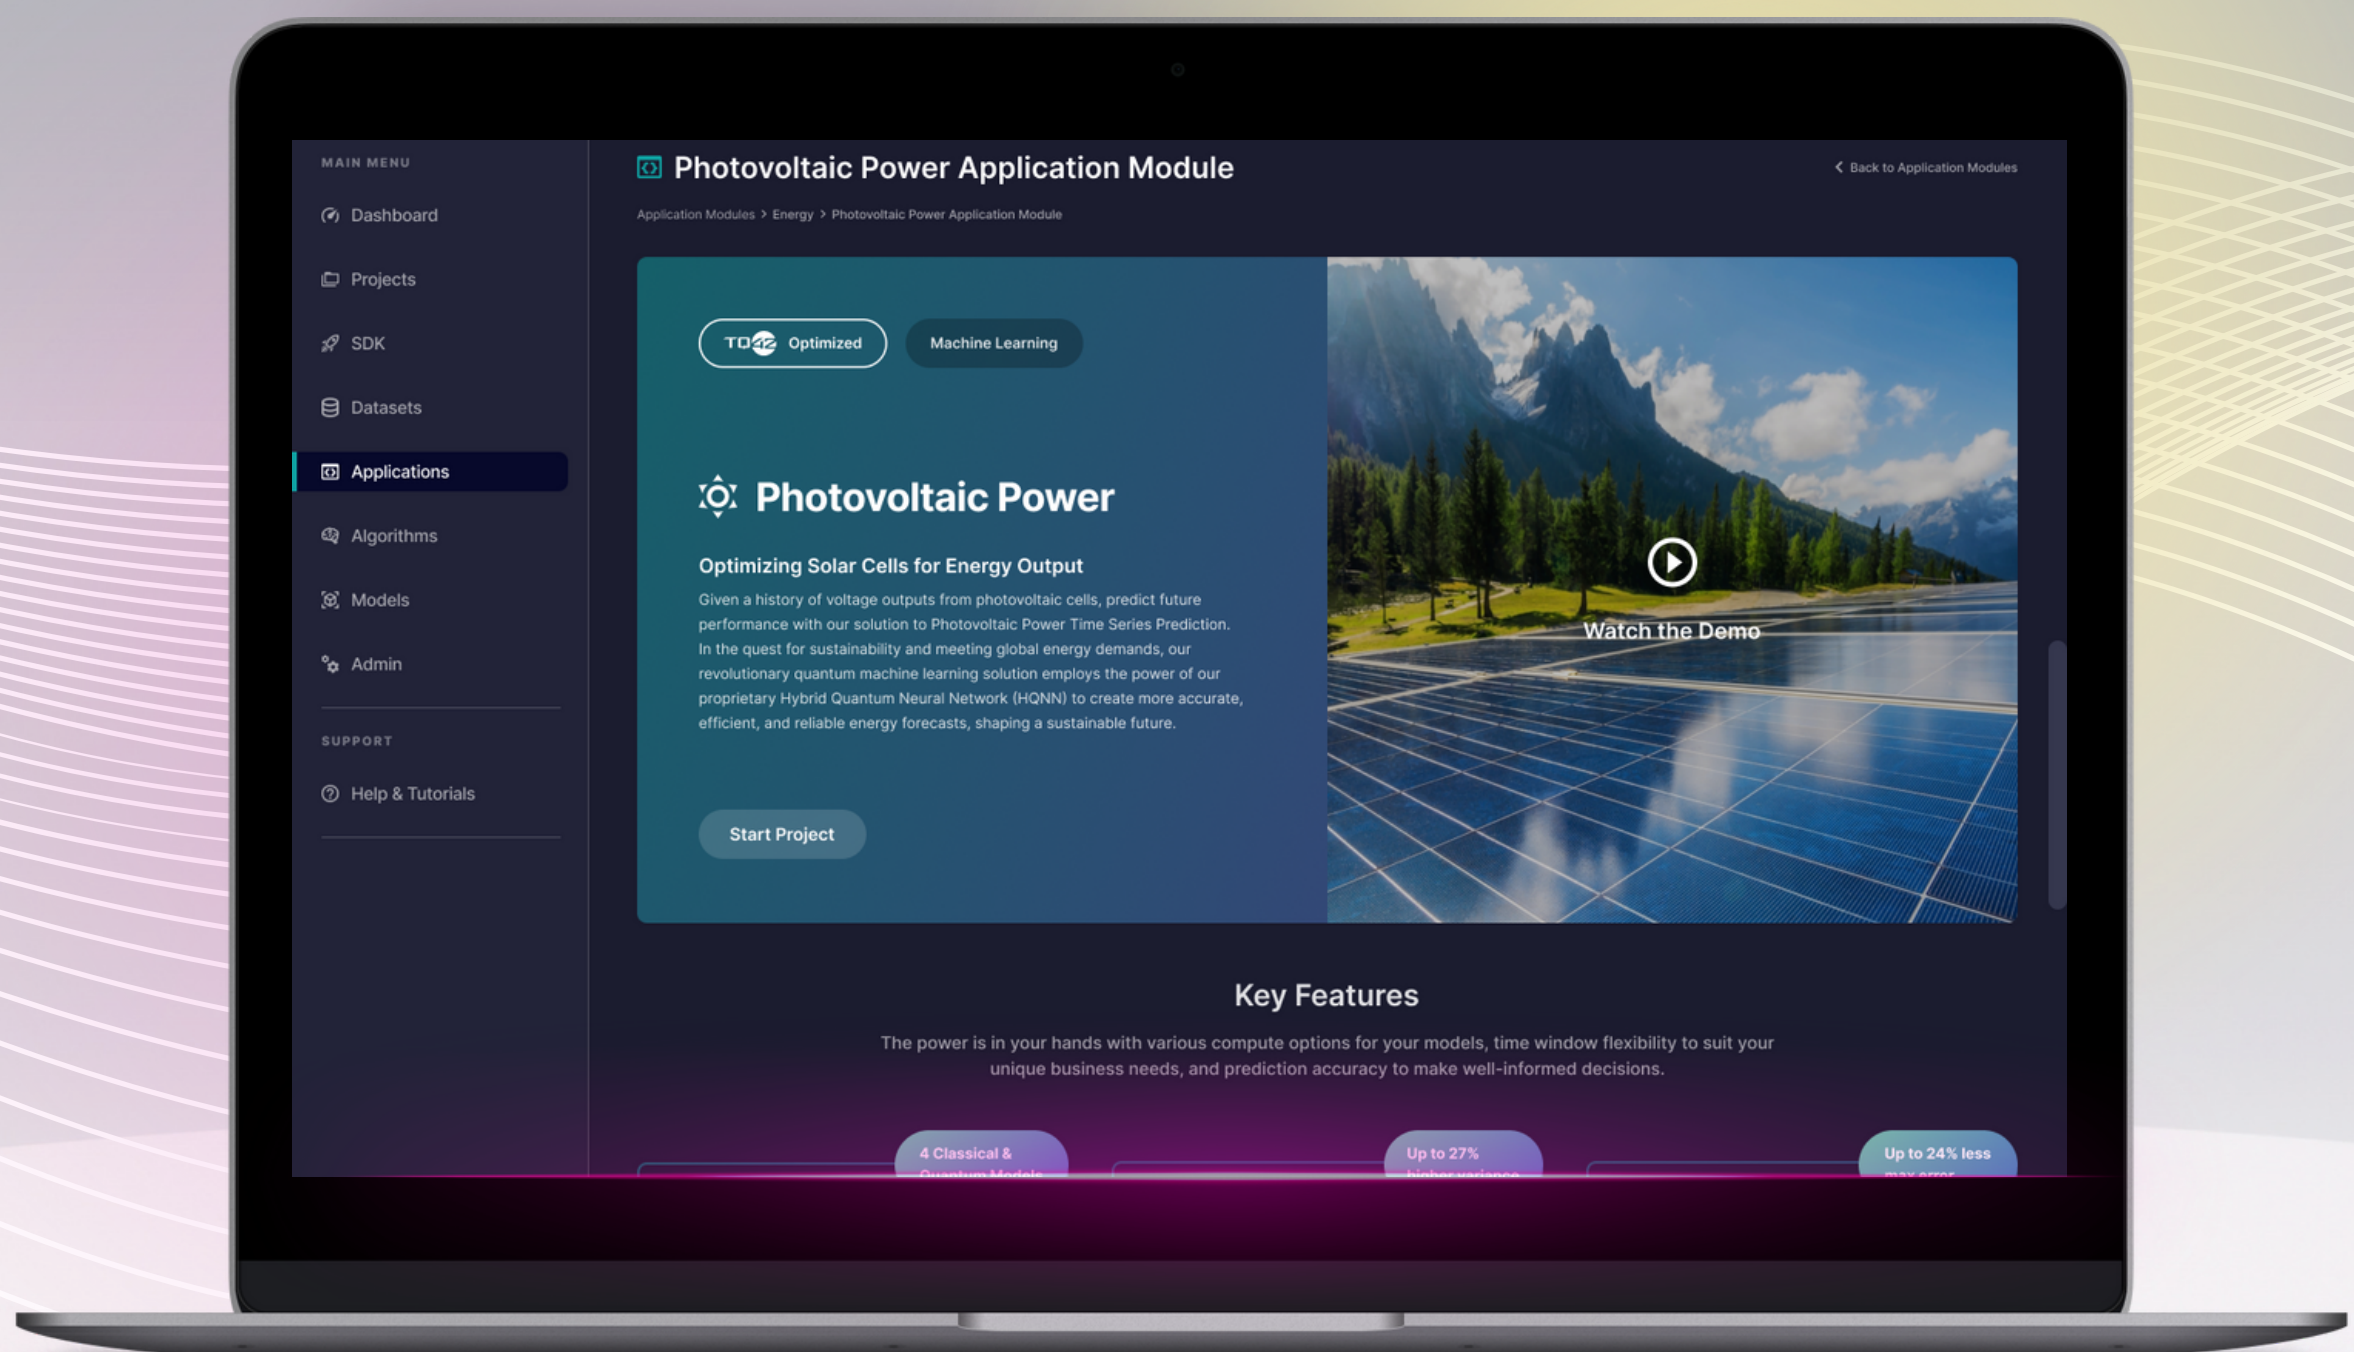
MAIN MENU

Dashboard

Projects

SDK

Datasets

Applications

Algorithms

Models

Admin

SUPPORT

Help & Tutorials

Photovoltaic Power Application Module

Back to Application Modules

Application Modules > Energy > Photovoltaic Power Application Module

TQ42 Optimized

Machine Learning

Photovoltaic Power

Optimizing Solar Cells for Energy Output

Given a history of voltage outputs from photovoltaic cells, predict future performance with our solution to Photovoltaic Power Time Series Prediction. In the quest for sustainability and meeting global energy demands, our revolutionary quantum machine learning solution employs the power of our proprietary Hybrid Quantum Neural Network (HQNN) to create more accurate, efficient, and reliable energy forecasts, shaping a sustainable future.

Start Project

Watch the Demo

Key Features

The power is in your hands with various compute options for your models, time window flexibility to suit your unique business needs, and prediction accuracy to make well-informed decisions.

4 Classical & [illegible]

Up to 27% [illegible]

Up to 24% less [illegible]